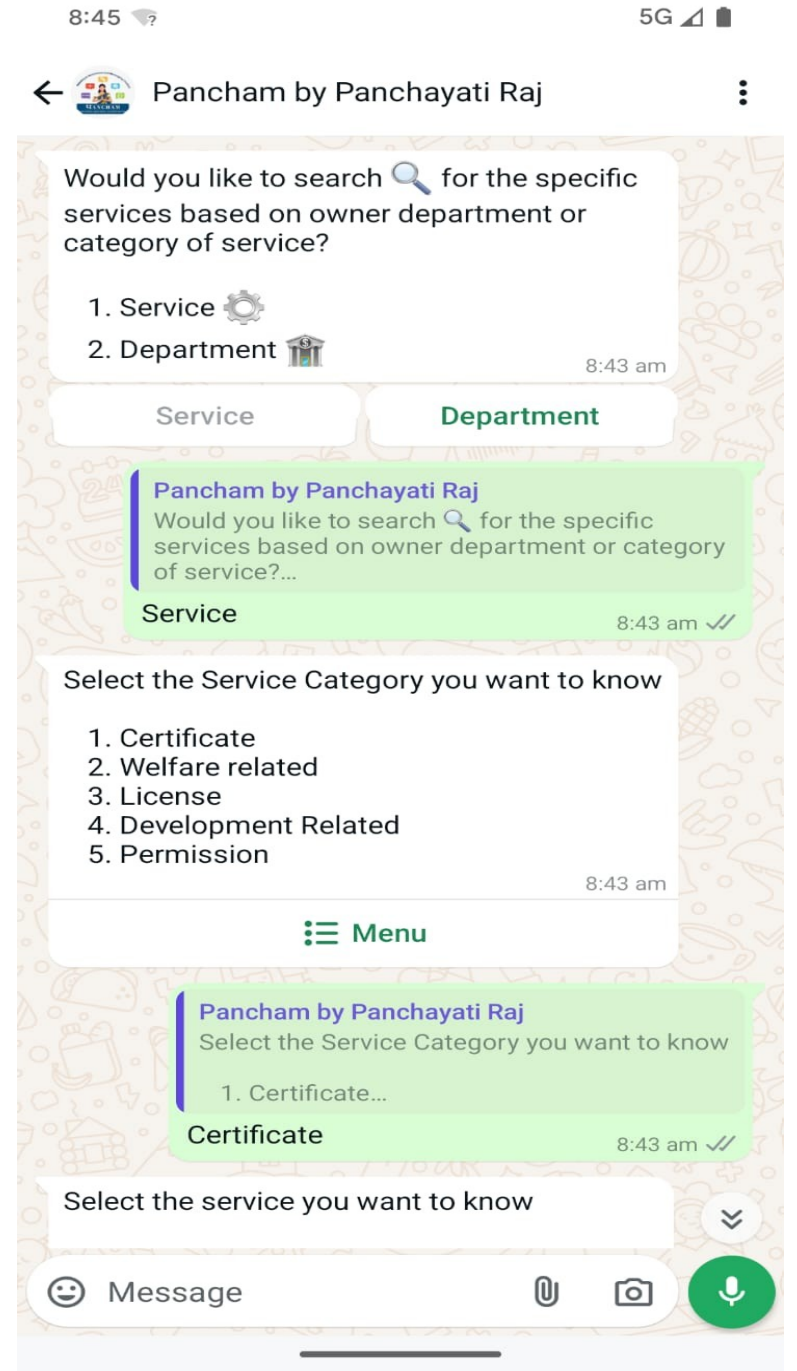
8:45 5G

Pancham by Panchayati Raj

Would you like to search 🔍 for the specific services based on owner department or category of service?

1. Service ⚙️
2. Department 🏦
8:43 am

Service
Department

Pancham by Panchayati Raj
Would you like to search 🔍 for the specific services based on owner department or category of service?...
Service
8:43 am

Select the Service Category you want to know

1. Certificate
2. Welfare related
3. License
4. Development Related
5. Permission
8:43 am

Menu

Pancham by Panchayati Raj
Select the Service Category you want to know

1. Certificate...
Certificate
8:43 am

Select the service you want to know

Message